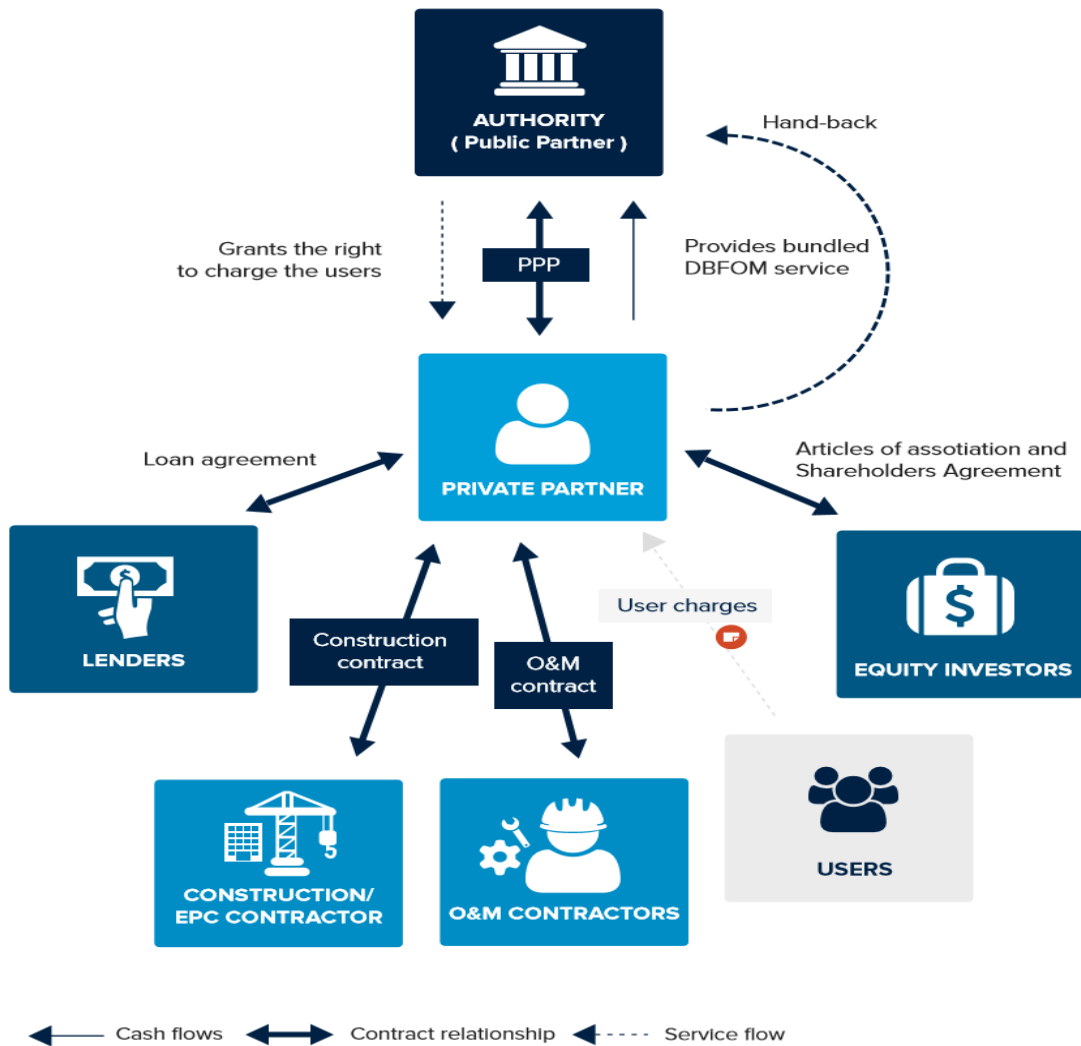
AUTHORITY
( Public Partner )

Hand-back

Grants the right to charge the users

PPP

Provides bundled DBFOM service

PRIVATE PARTNER

Loan agreement

Articles of assotiation and Shareholders Agreement

LENDERS

EQUITY INVESTORS

User charges

Construction contract

O&M contract

CONSTRUCTION/ EPC CONTRACTOR

O&M CONTRACTORS

USERS

Cash flows
Contract relationship
Service flow